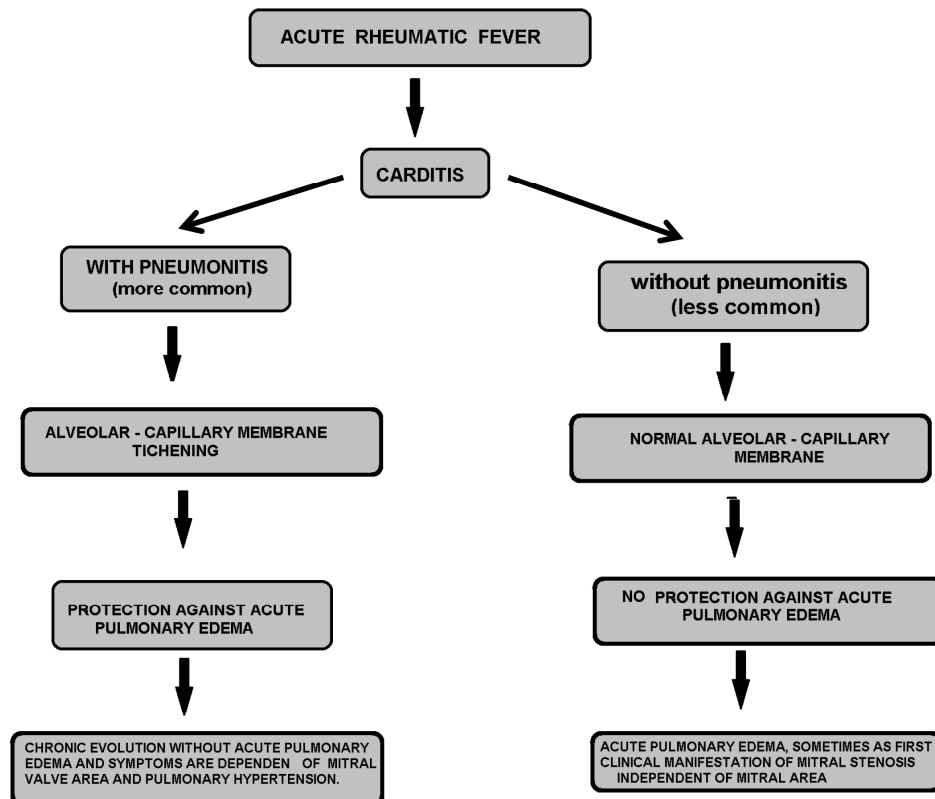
ACUTE RHEUMATIC FEVER

CARDITIS

WITH PNEUMONITIS (more common)

without pneumonitis (less common)

ALVEOLAR - CAPILLARY MEMBRANE TICHENING

NORMAL ALVEOLAR - CAPILLARY MEMBRANE

PROTECTION AGAINST ACUTE PULMONARY EDEMA

NO PROTECTION AGAINST ACUTE PULMONARY EDEMA

CHRONIC EVOLUTION WITHOUT ACUTE PULMONARY EDEMA AND SYMPTOMS ARE DEPENDEN OF MITRAL VALVE AREA AND PULMONARY HYPERTENSION.

ACUTE PULMONARY EDEMA, SOMETIMES AS FIRST CLINICAL MANIFESTATION OF MITRAL STENOSIS INDEPENDENT OF MITRAL AREA